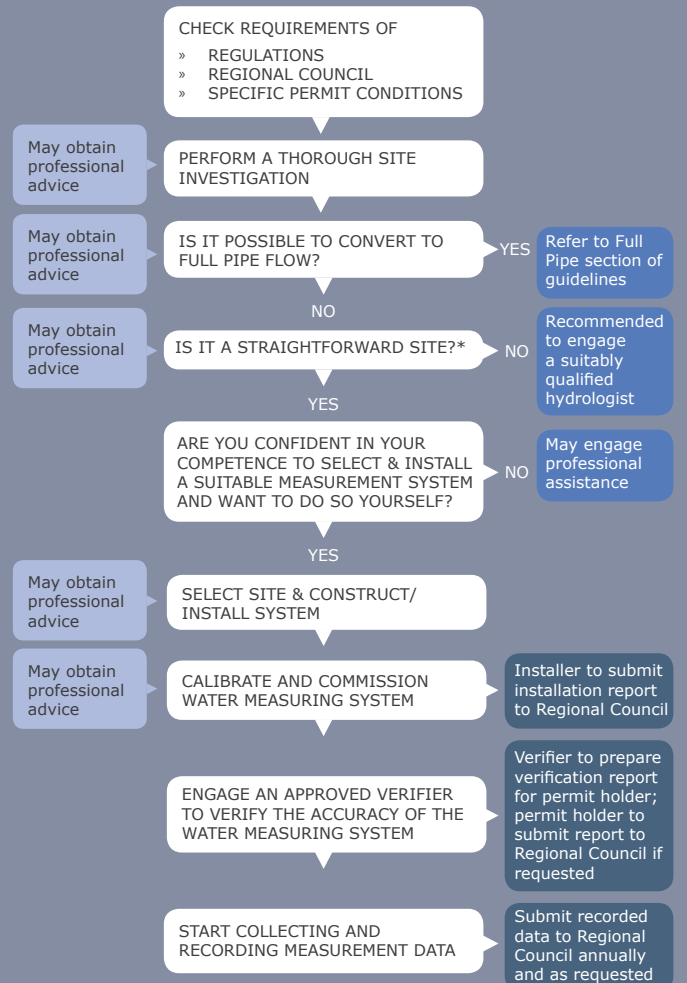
CHECK REQUIREMENTS OF
» REGULATIONS
» REGIONAL COUNCIL
» SPECIFIC PERMIT CONDITIONS

May obtain professional advice

PERFORM A THOROUGH SITE INVESTIGATION

May obtain professional advice

IS IT POSSIBLE TO CONVERT TO FULL PIPE FLOW?

YES

Refer to Full Pipe section of guidelines

NO

May obtain professional advice

IS IT A STRAIGHTFORWARD SITE?*

NO

Recommended to engage a suitably qualified hydrologist

YES

ARE YOU CONFIDENT IN YOUR COMPETENCE TO SELECT & INSTALL A SUITABLE MEASUREMENT SYSTEM AND WANT TO DO SO YOURSELF?

NO

May engage professional assistance

YES

May obtain professional advice

SELECT SITE & CONSTRUCT/ INSTALL SYSTEM

May obtain professional advice

CALIBRATE AND COMMISSION WATER MEASURING SYSTEM

Installer to submit installation report to Regional Council

ENGAGE AN APPROVED VERIFIER TO VERIFY THE ACCURACY OF THE WATER MEASURING SYSTEM

Verifier to prepare verification report for permit holder; permit holder to submit report to Regional Council if requested

START COLLECTING AND RECORDING MEASUREMENT DATA

Submit recorded data to Regional Council annually and as requested